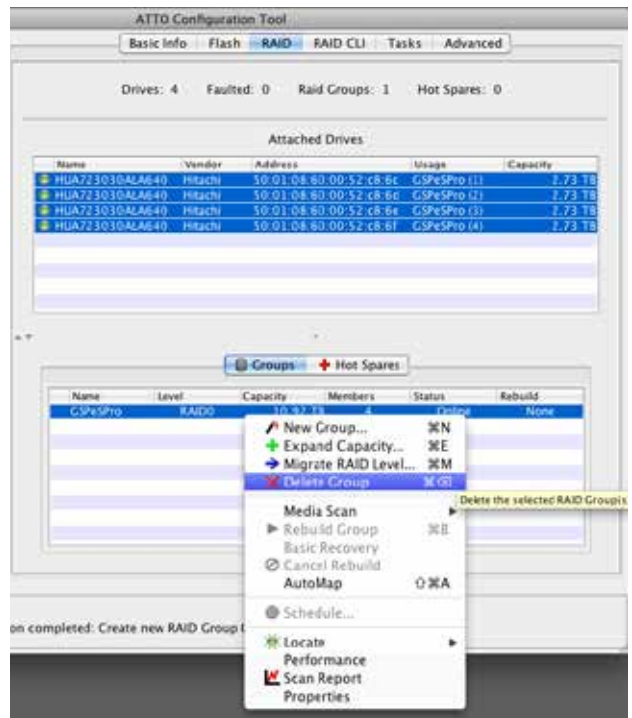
ATTO Configuration Tool

Basic Info | Flash | RAID | RAID CLI | Tasks | Advanced

Drives: 4 Faulted: 0 Raid Groups: 1 Hot Spares: 0

Attached Drives

| Name | Vendor | Address | Usage | Capacity |
|---|---|---|---|---|
| HUA723030ALA640 | Hitachi | 50:01:08:60:00:52:c8:6c | GSPeSPro (1) | 2.73 TB |
| HUA723030ALA640 | Hitachi | 50:01:08:60:00:52:c8:6d | GSPeSPro (2) | 2.73 TB |
| HUA723030ALA640 | Hitachi | 50:01:08:60:00:52:c8:6e | GSPeSPro (3) | 2.73 TB |
| HUA723030ALA640 | Hitachi | 50:01:08:60:00:52:c8:6f | GSPeSPro (4) | 2.73 TB |

Groups | Hot Spares

| Name | Level | Capacity | Members | Status | Rebuild |
|---|---|---|---|---|---|
| GSPeSPro | RAID0 | 10.92 TB | 4 | Online | None |

New Group... ⌘N
Expand Capacity... ⌘E
Migrate RAID Level... ⌘M
Delete Group ⌘⌫
Delete the selected RAID Group(s)
Media Scan
Rebuild Group ⌘B
Basic Recovery
Cancel Rebuild
AutoMap ⇧⌘A
Schedule...
Locate
Performance
Scan Report
Properties

on completed: Create new RAID Group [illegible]